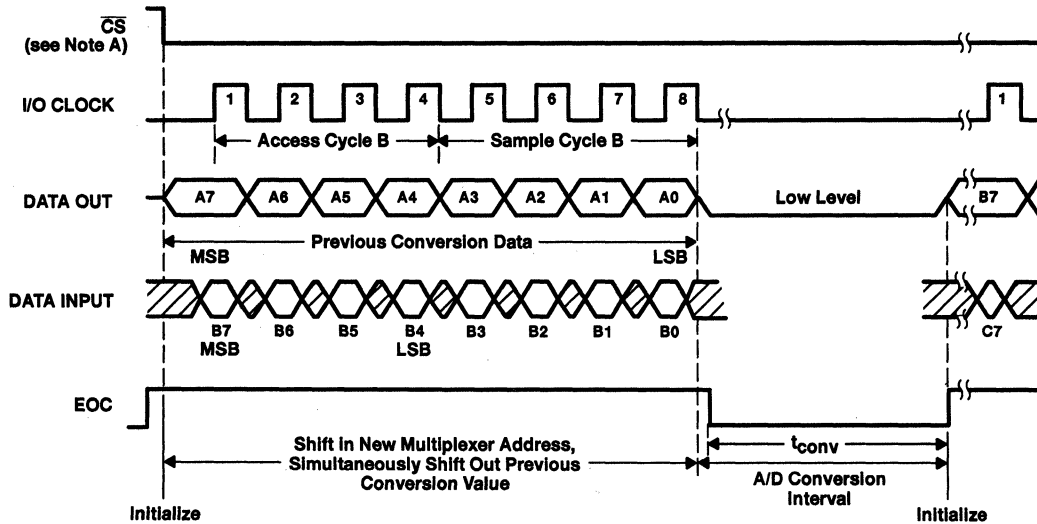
$\overline{CS}$
(see Note A)

I/O CLOCK

1 2 3 4 5 6 7 8 1

Access Cycle B

Sample Cycle B

DATA OUT

A7 A6 A5 A4 A3 A2 A1 A0

Low Level

B7

MSB

Previous Conversion Data

LSB

DATA INPUT

B7 MSB B6 B5 B4 LSB B3 B2 B1 B0

C7

EOC

Shift in New Multiplexer Address, Simultaneously Shift Out Previous Conversion Value

$t_{conv}$

A/D Conversion Interval

Initialize

Initialize